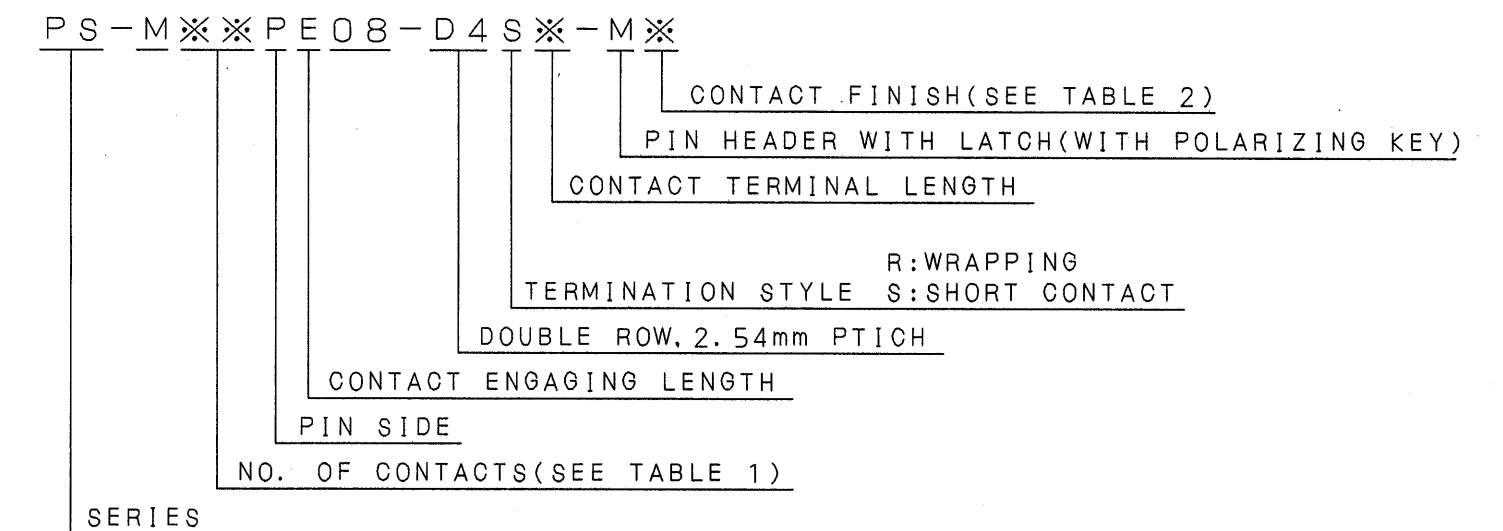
PS-M※※PE08-D4S※-M※

CONTACT FINISH(SEE TABLE 2)

PIN HEADER WITH LATCH(WITH POLARIZING KEY)

CONTACT TERMINAL LENGTH

R:WRAPPING
TERMINATION STYLE S:SHORT CONTACT

DOUBLE ROW, 2.54mm PTICH

CONTACT ENGAGING LENGTH

PIN SIDE

NO. OF CONTACTS(SEE TABLE 1)

SERIES